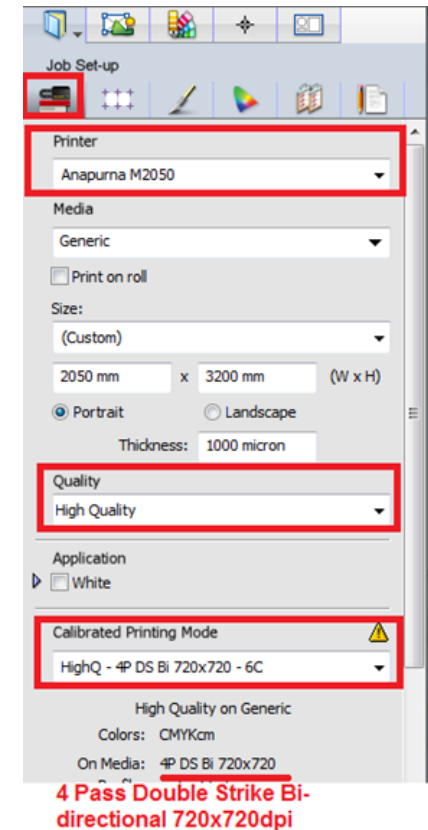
Job Set-up

Printer
Anapurna M2050

Media
Generic
Print on roll

Size:
(Custom)
2050 mm x 3200 mm (W x H)
Portrait Landscape
Thickness: 1000 micron

Quality
High Quality

Application
White

Calibrated Printing Mode
HighQ - 4P DS Bi 720x720 - 6C

High Quality on Generic
Colors: CMYKcm
On Media: 4P DS Bi 720x720
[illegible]

4 Pass Double Strike Bidirectional 720x720dpi